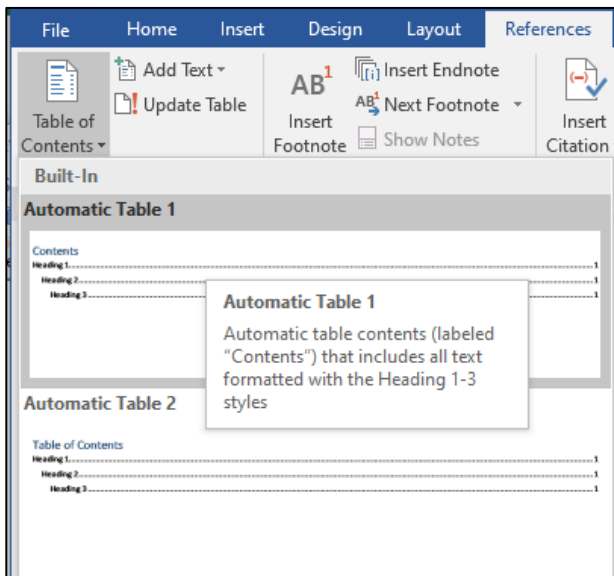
File Home Insert Design Layout References

Table of Contents

Add Text

Update Table

AB$^1$

Insert Footnote

Insert Endnote

AB$^1$ Next Footnote

Show Notes

Insert Citation

Built-In

Automatic Table 1

Contents
Heading 1.......................................................................................1
Heading 2.......................................................................................1
Heading 3.......................................................................................1

Automatic Table 1

Automatic table contents (labeled "Contents") that includes all text formatted with the Heading 1-3 styles

Automatic Table 2

Table of Contents
Heading 1.......................................................................................1
Heading 2.......................................................................................1
Heading 3.......................................................................................1